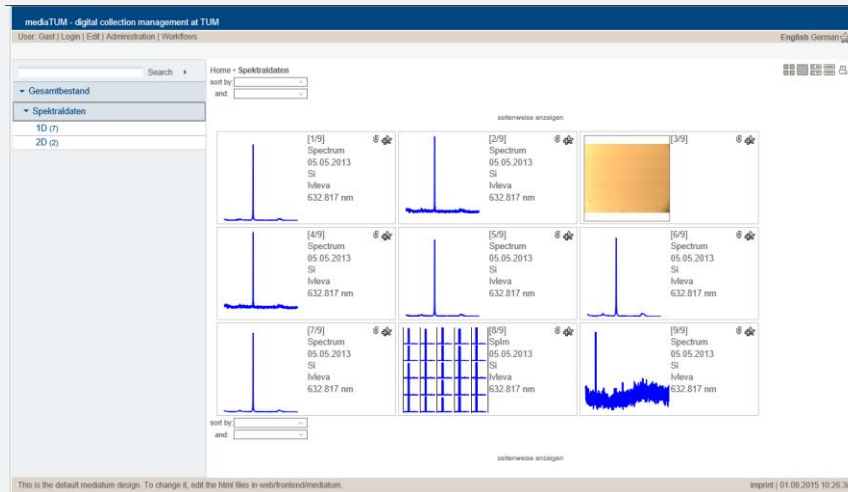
mediaTUM - digital collection management at TUM

User: Gast | Login | Edit | Administration | Workflows

English German

Search

▾ Gesamtbestand

▾ Spektraldaten

1D (7)

2D (2)

Home » Spektraldaten

sort by:

and:

seitenweise anzeigen

[1/9]
Spectrum
05.05.2013
Si
Ivleva
632.817 nm

[2/9]
Spectrum
05.05.2013
Si
Ivleva
632.817 nm

[3/9]

[4/9]
Spectrum
05.05.2013
Si
Ivleva
632.817 nm

[5/9]
Spectrum
05.05.2013
Si
Ivleva
632.817 nm

[6/9]
Spectrum
05.05.2013
Si
Ivleva
632.817 nm

[7/9]
Spectrum
05.05.2013
Si
Ivleva
632.817 nm

[8/9]
Splm
05.05.2013
Si
Ivleva
632.817 nm

[9/9]
Spectrum
05.05.2013
Si
Ivleva
632.817 nm

sort by:

and:

seitenweise anzeigen

This is the default mediatum design. To change it, edit the html files in web/frontend/mediatum.

imprint | 01.09.2015 10:26:3